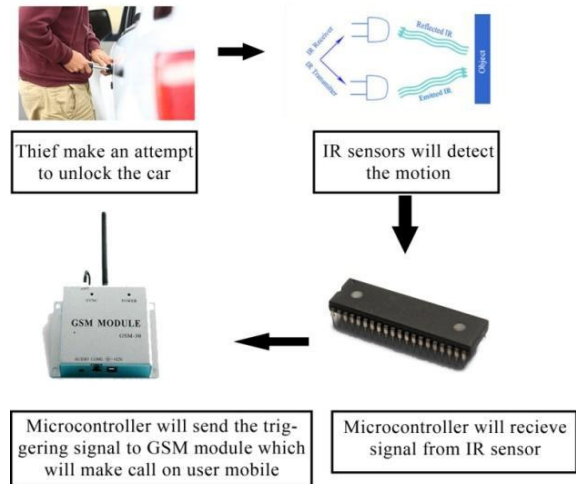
IR Receiver

IR Transmitter

Reflected IR

Emitted IR

Object

Thief make an attempt to unlock the car

IR sensors will detect the motion

SYNC POWER

GSM MODULE

GSM-30

Microcontroller will send the triggering signal to GSM module which will make call on user mobile

Microcontroller will recieve signal from IR sensor